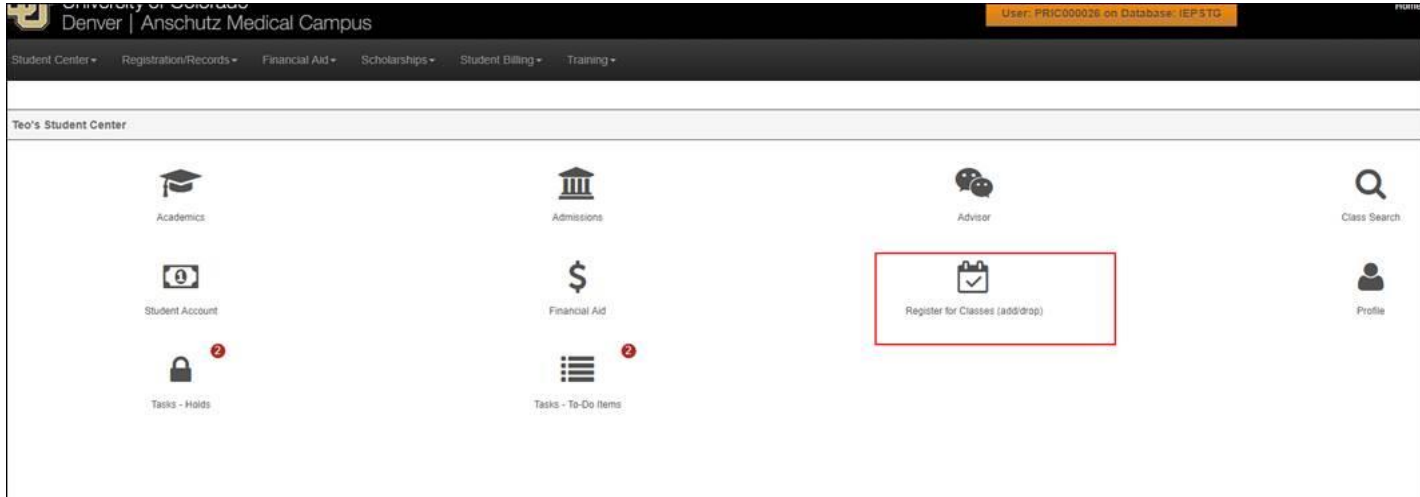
University of Colorado
Denver | Anschutz Medical Campus

User: PRIC000026 on Database: IEPSTG

Hom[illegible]

Student Center ▾ Registration/Records ▾ Financial Aid ▾ Scholarships ▾ Student Billing ▾ Training ▾

Teo's Student Center

Academics

Admissions

Advisor

Class Search

Student Account

Financial Aid

Register for Classes (add/drop)

Profile

2

Tasks - Holds

2

Tasks - To-Do Items